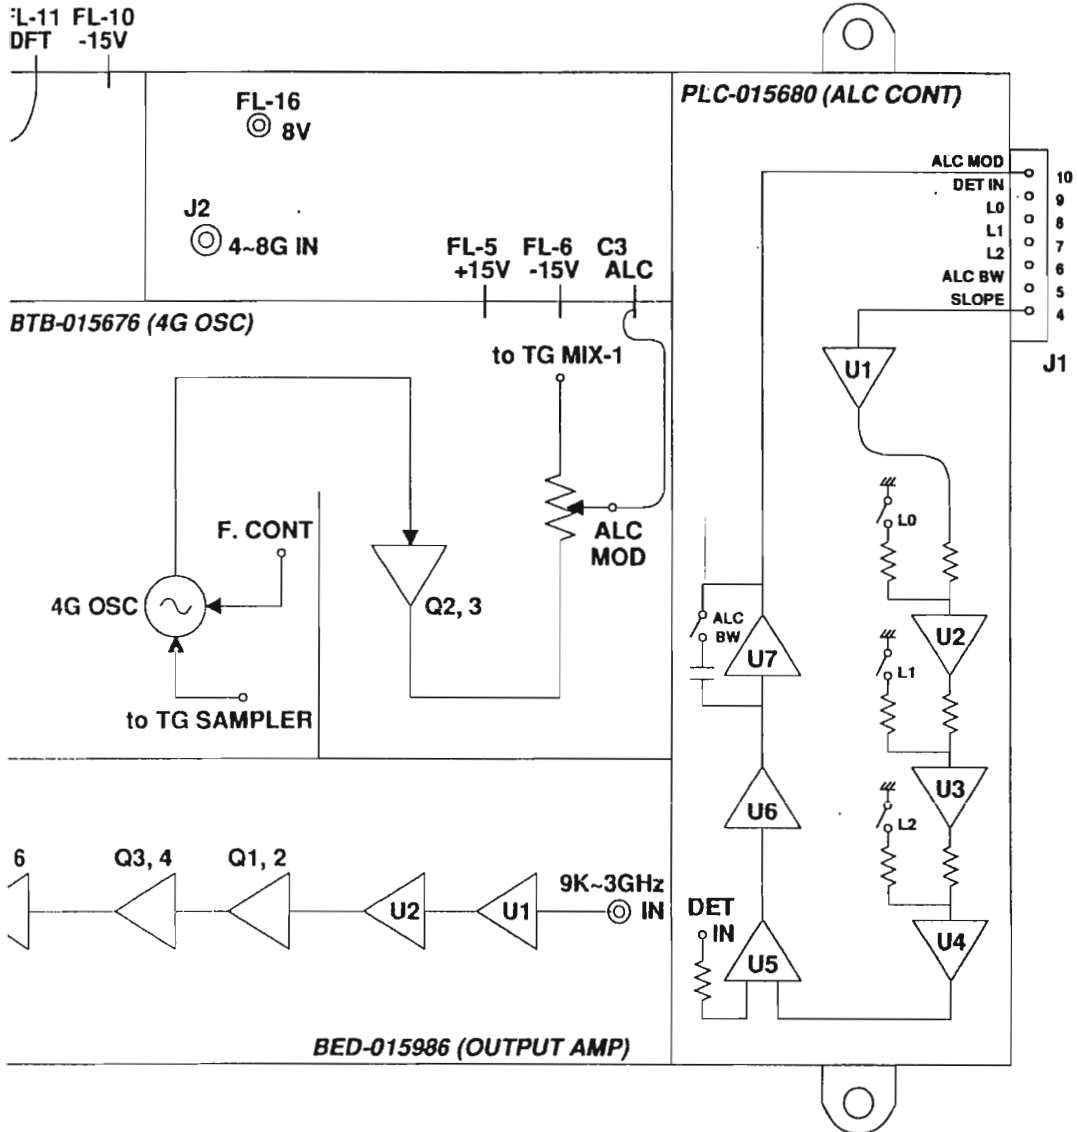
:L-11 FL-10
DFT -15V

FL-16
8V

J2
4~8G IN

FL-5 +15V
FL-6 -15V
C3 ALC

PLC-015680 (ALC CONT)

ALC MOD 10
DET IN 9
L0 8
L1 7
L2 6
ALC BW 5
SLOPE 4

J1

BTB-015676 (4G OSC)

to TG MIX-1

U1

F. CONT

ALC MOD

4G OSC

Q2, 3

L0

ALC BW

U7

U2

L1

to TG SAMPLER

U3

U6

L2

6 Q3, 4 Q1, 2 U2 U1 9K~3GHz IN

DET IN

U5

U4

BED-015986 (OUTPUT AMP)